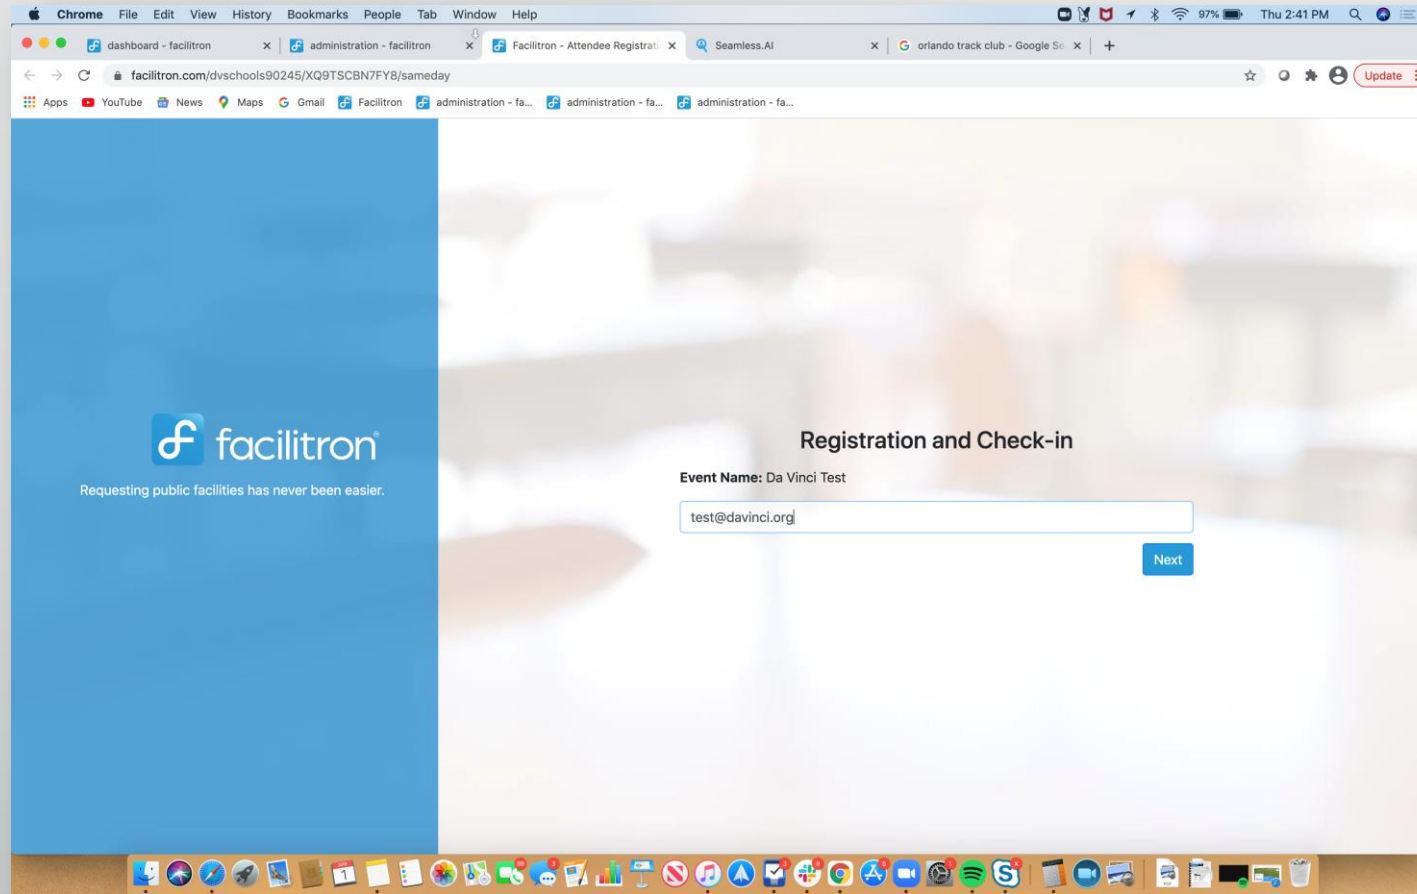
Chrome File Edit View History Bookmarks People Tab Window Help

97% Thu 2:41 PM

dashboard - facilitron
administration - facilitron
Facilitron - Attendee Registrati
Seamless.AI
orlando track club - Google Se

facilitron.com/dvschools90245/XQ9TSCBN7FY8/sameday

Update

Apps YouTube News Maps Gmail Facilitron administration - fa... administration - fa... administration - fa...

facilitron

Requesting public facilities has never been easier.

Registration and Check-in

**Event Name:** Da Vinci Test

test@davinci.org

Next